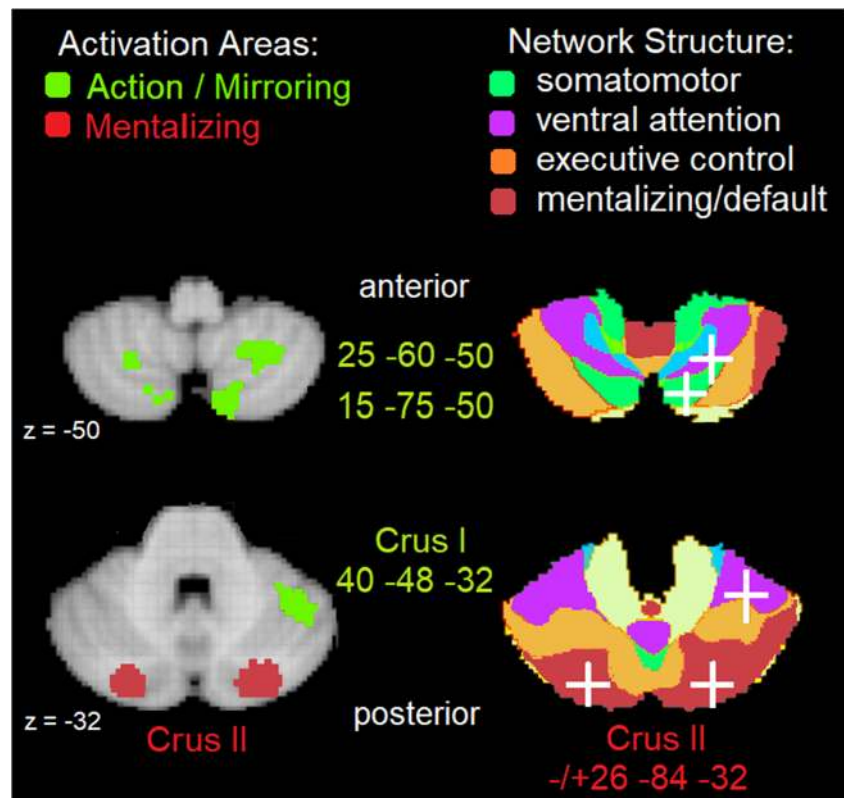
Activation Areas:
Action / Mirroring
Mentalizing

Network Structure:
somatomotor
ventral attention
executive control
mentalizing/default

anterior
25 -60 -50
15 -75 -50
z = -50

Crus I
40 -48 -32

z = -32
Crus II
posterior
Crus II
-/+26 -84 -32